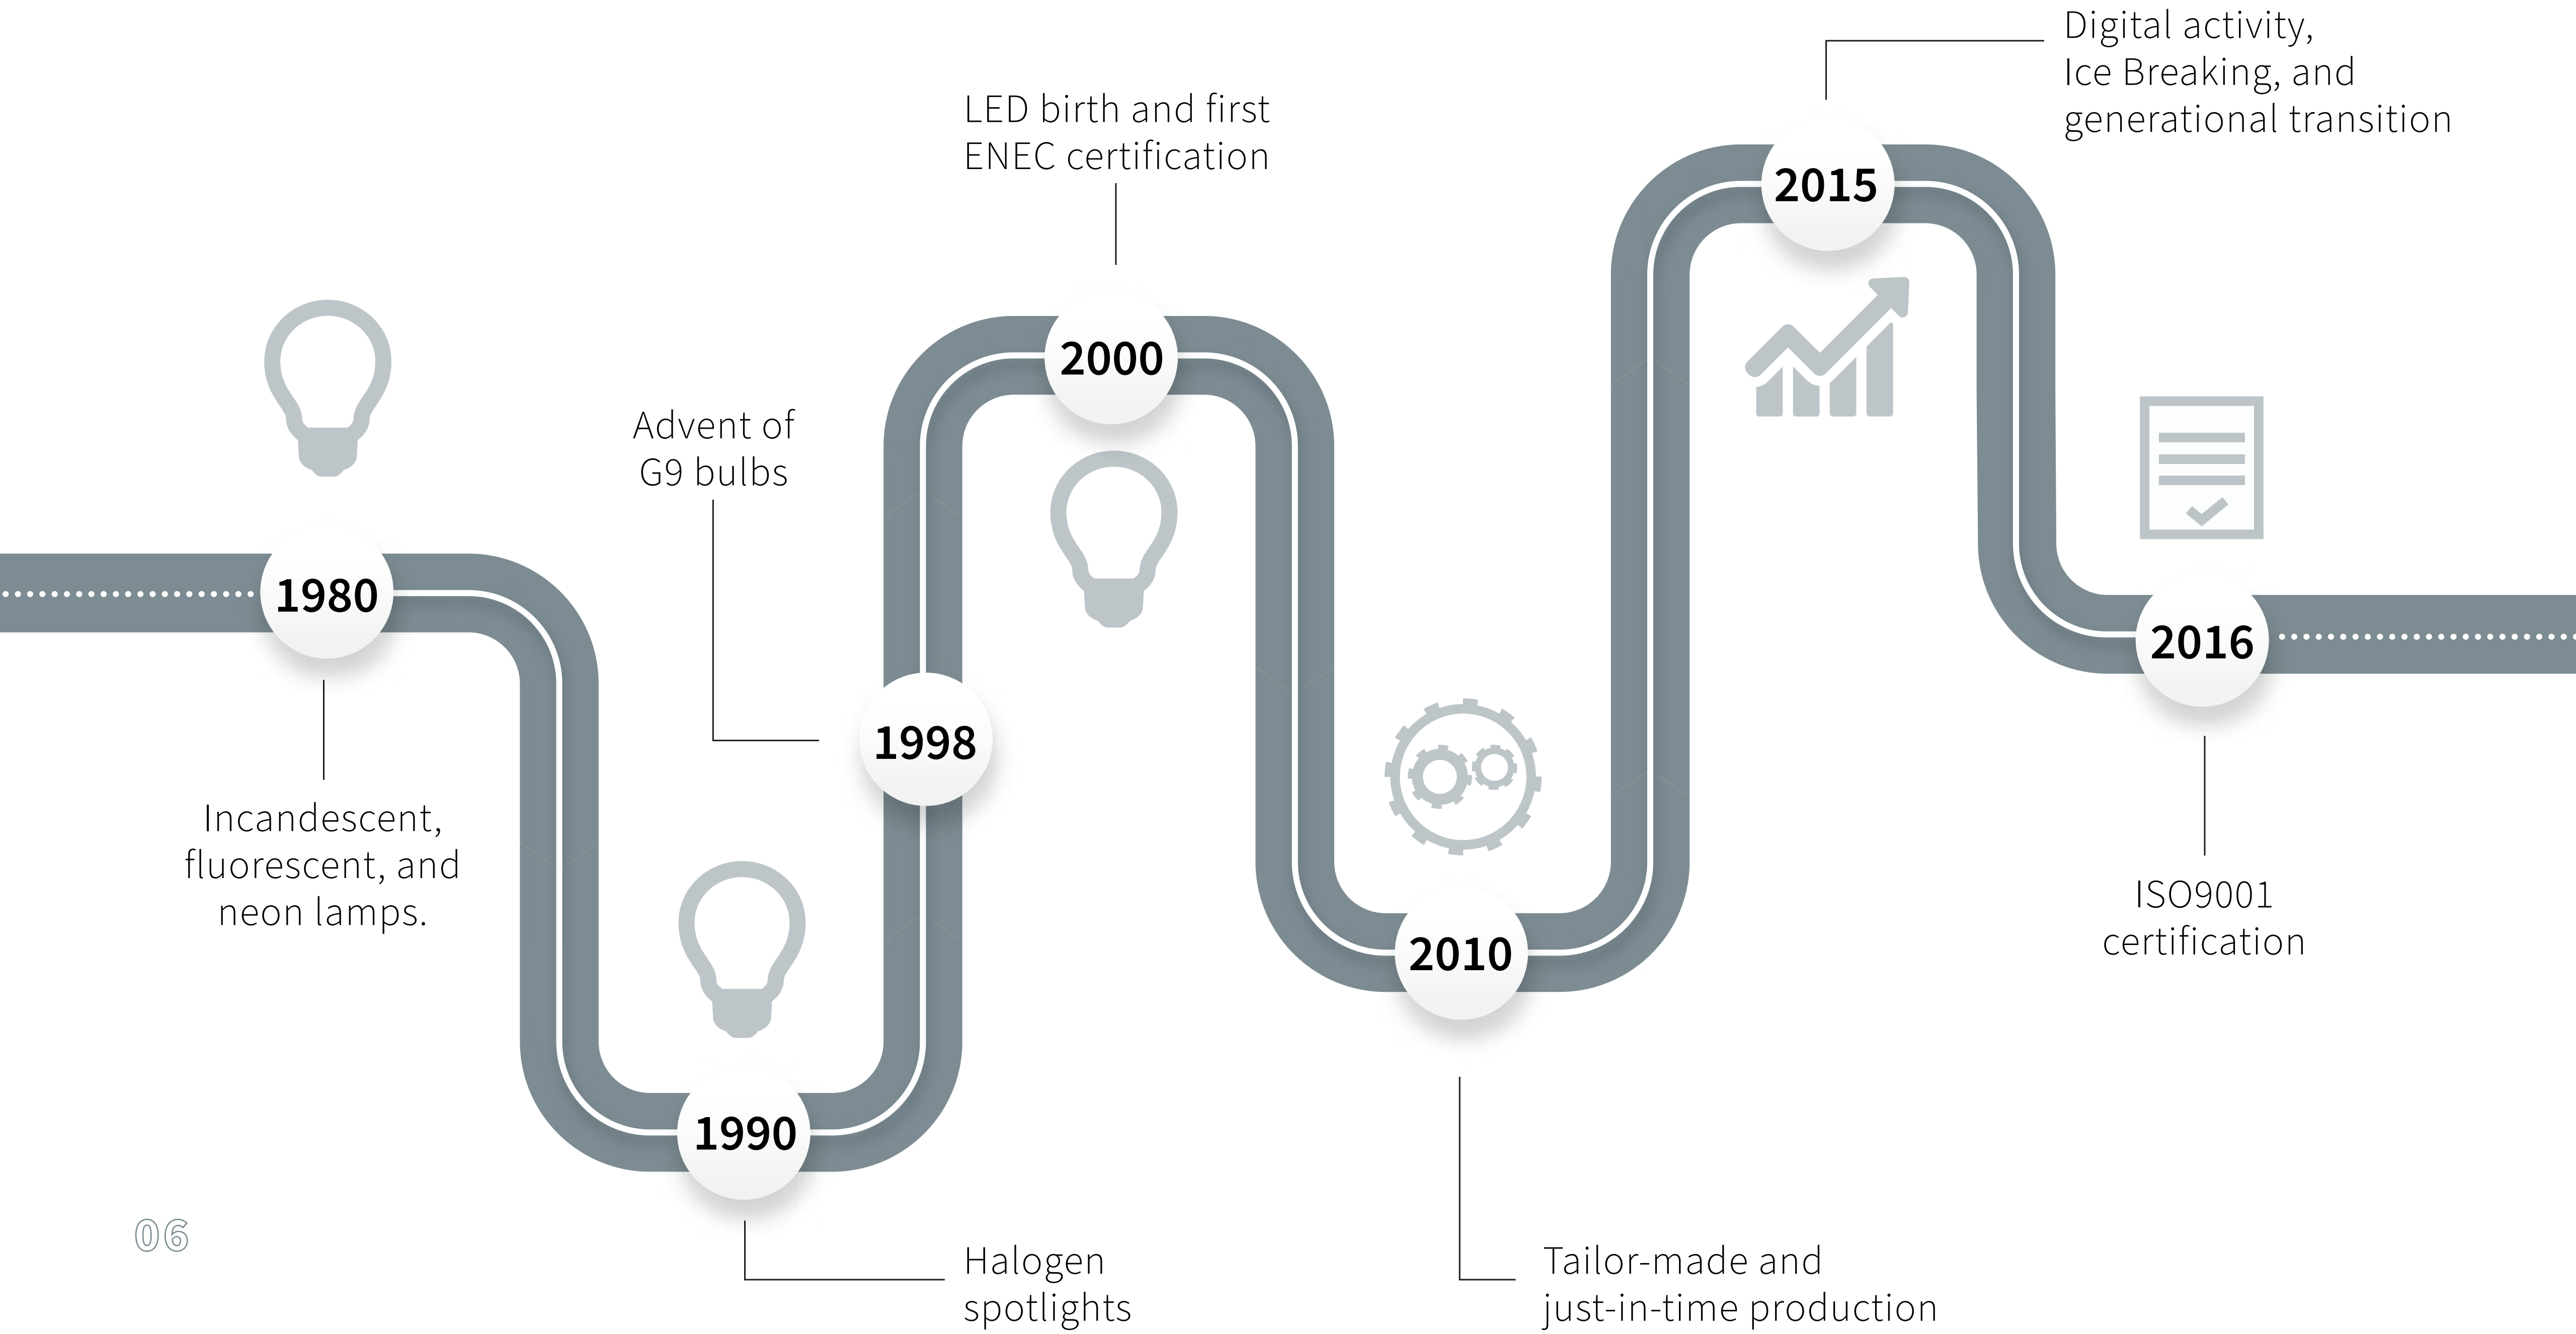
1980

Incandescent, fluorescent, and neon lamps.

1990

Halogen spotlights

Advent of G9 bulbs

1998

LED birth and first ENEC certification

2000

2010

Tailor-made and just-in-time production

2015

Digital activity, Ice Breaking, and generational transition

2016

ISO9001 certification

06